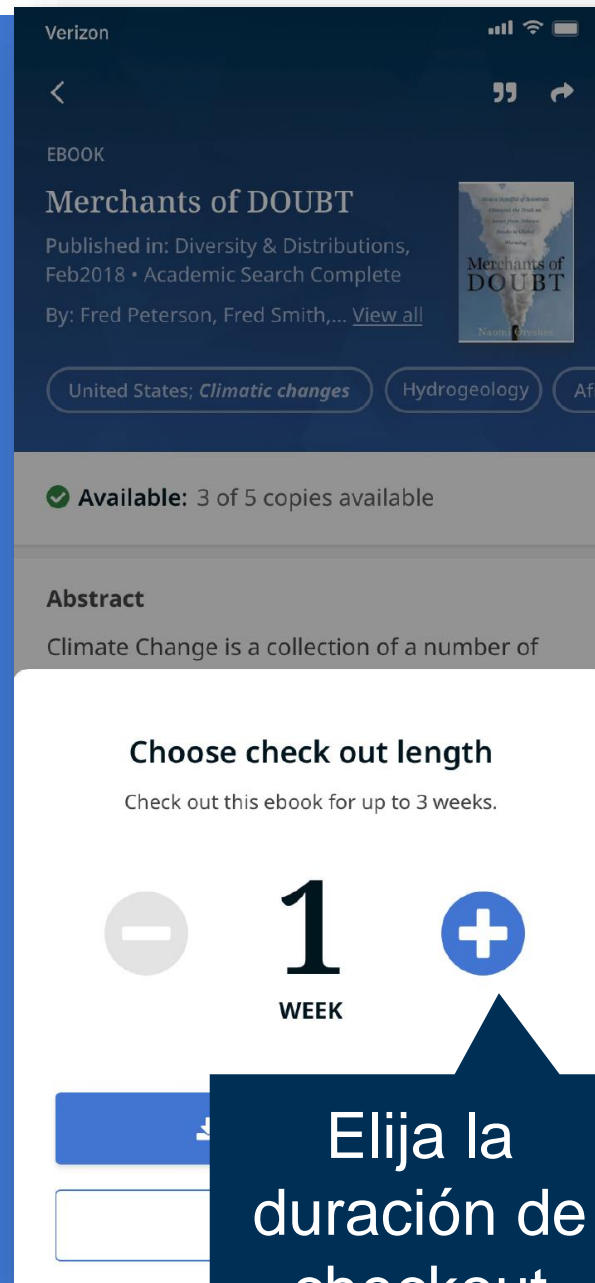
Verizon

EBOOK

Merchants of DOUBT

Published in: Diversity & Distributions, Feb2018 • Academic Search Complete

By: Fred Peterson, Fred Smith,... View all

Merchants of DOUBT

Naomi Oreskes

United States; *Climatic changes*

Hydrogeology

Af

Available: 3 of 5 copies available

Abstract

Climate Change is a collection of a number of

Choose check out length

Check out this ebook for up to 3 weeks.

1

WEEK

Elija la duración de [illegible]